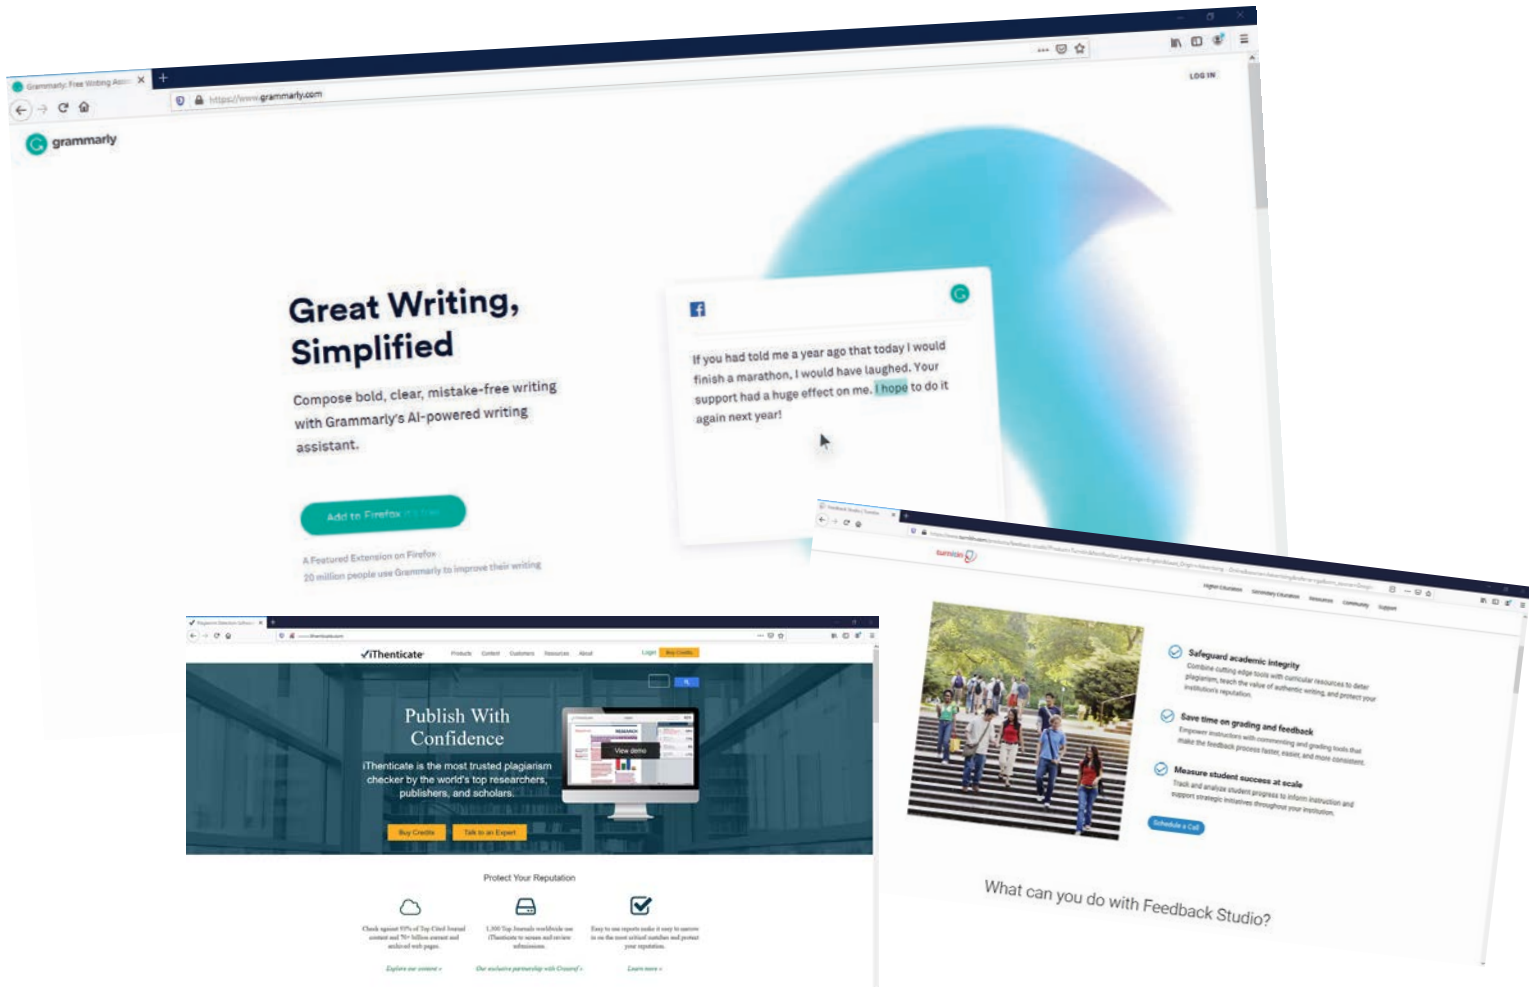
Grammarly: Free Writing Assi...

https://www.grammarly.com

LOG IN

grammarly

Great Writing, Simplified

Compose bold, clear, mistake-free writing with Grammarly's AI-powered writing assistant.

Add to Firefox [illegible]

A Featured Extension on Firefox
20 million people use Grammarly to improve their writing

If you had told me a year ago that today I would finish a marathon, I would have laughed. Your support had a huge effect on me. I hope to do it again next year!

iThenticate

Products Content Customers Resources About Login Buy Credits

Publish With Confidence

iThenticate is the most trusted plagiarism checker by the world's top researchers, publishers, and scholars.

Buy Credits Talk to an Expert

View demo

Protect Your Reputation

Check against 93% of Top Cited Journal content and 70+ billion current and archived web pages.

1,300 Top Journals worldwide use iThenticate to screen and review submissions.

Easy to use reports make it easy to narrow in on the most critical matches and protect your reputation.

Explore our content › Our exclusive partnership with Crossref › Learn more ›

turnitin

Higher Education Secondary Education Resources Community Support

Safeguard academic integrity
Combine cutting-edge tools with curricular resources to deter plagiarism, teach the value of authentic writing, and protect your institution's reputation.

Save time on grading and feedback
Empower instructors with commenting and grading tools that make the feedback process faster, easier, and more consistent.

Measure student success at scale
Track and analyze student progress to inform instruction and support strategic initiatives throughout your institution.

Schedule a Call

What can you do with Feedback Studio?